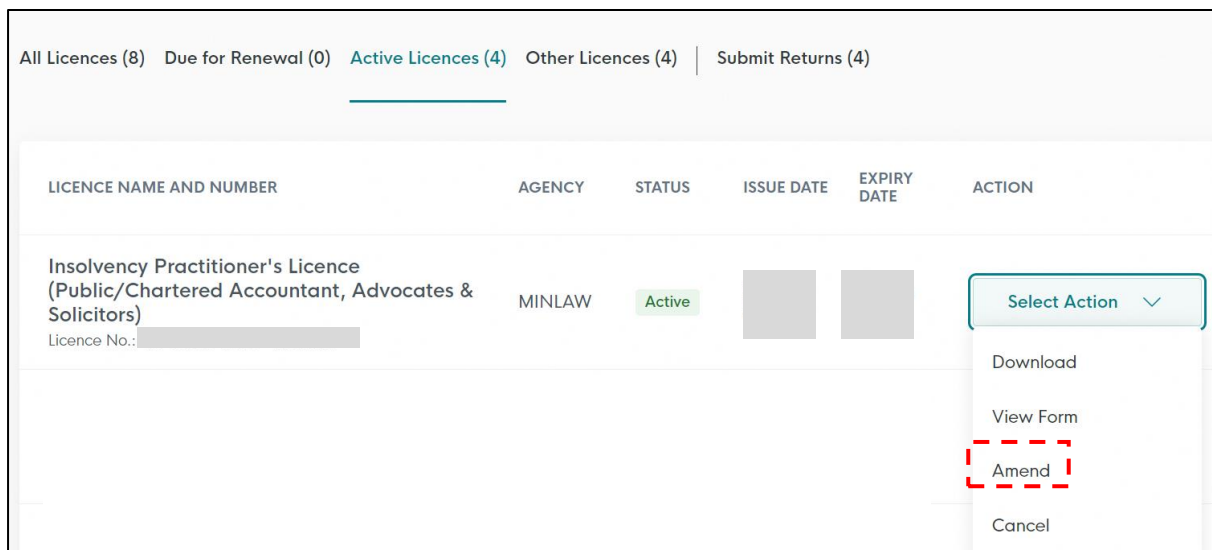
All Licences (8) Due for Renewal (0) Active Licences (4) Other Licences (4) Submit Returns (4)

| LICENCE NAME AND NUMBER | AGENCY | STATUS | ISSUE DATE | EXPIRY DATE | ACTION |
|---|---|---|---|---|---|
| Insolvency Practitioner's Licence (Public/Chartered Accountant, Advocates & Solicitors) Licence No.: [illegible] | MINLAW | Active | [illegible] | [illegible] | Select Action |

Download

View Form

Amend

Cancel